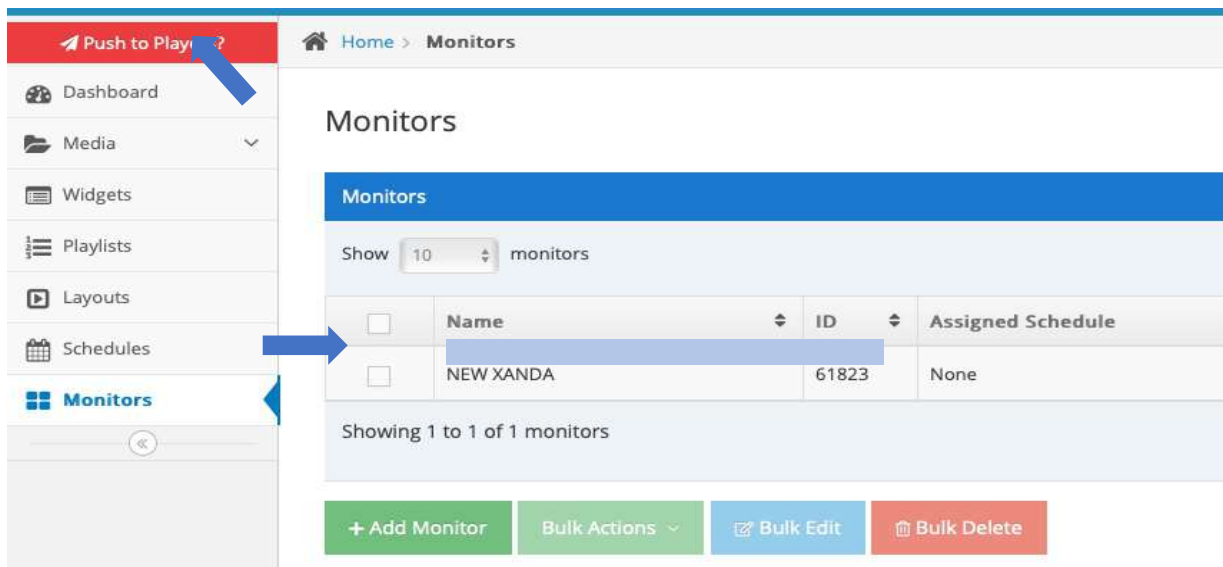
Push to Play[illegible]

Home > Monitors

Dashboard
Media
Widgets
Playlists
Layouts
Schedules
Monitors
«

Monitors

Monitors

Show 10 monitors

| | Name | ID | Assigned Schedule |
|---|---|---|---|
| | NEW XANDA | 61823 | None |

Showing 1 to 1 of 1 monitors

+ Add Monitor
Bulk Actions
Bulk Edit
Bulk Delete